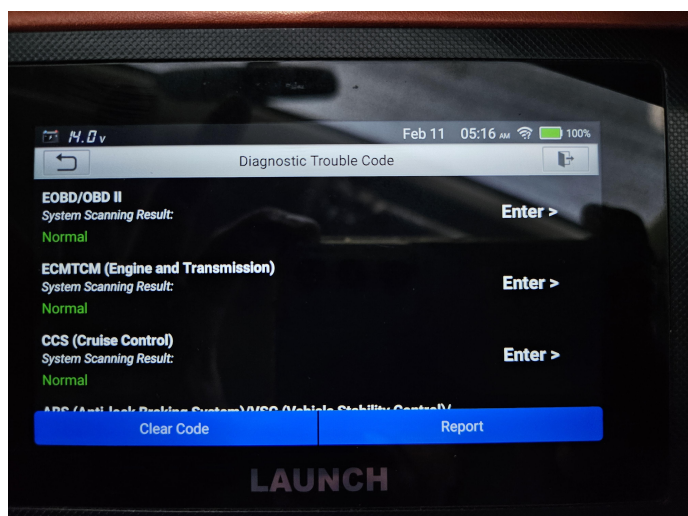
14.0v Feb 11 05:16 AM 100%

Diagnostic Trouble Code

EOBD/OBD II
System Scanning Result:
Normal
Enter >

ECMTCM (Engine and Transmission)
System Scanning Result:
Normal
Enter >

CCS (Cruise Control)
System Scanning Result:
Normal
Enter >

ABS (Anti-lock Braking System)/VSC (Vehicle Stability Control)/

Clear Code
Report

LAUNCH